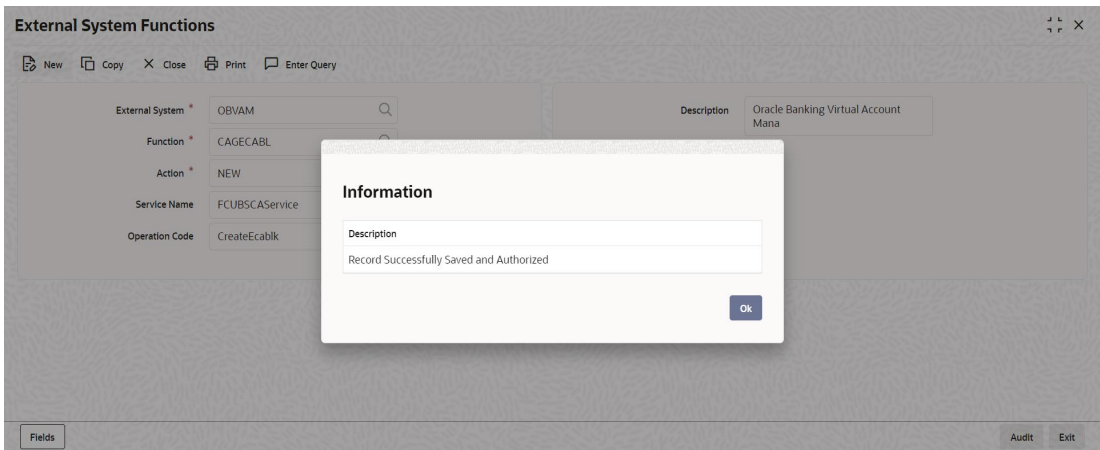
External System Functions

New Copy Close Print Enter Query

External System * OBVAM

Function * CAGECABL

Action * NEW

Service Name FCUBSCAService

Operation Code CreateEcablk

Description Oracle Banking Virtual Account Mana

Information

| Description |
|---|
| Record Successfully Saved and Authorized |

Ok

Fields

Audit Exit